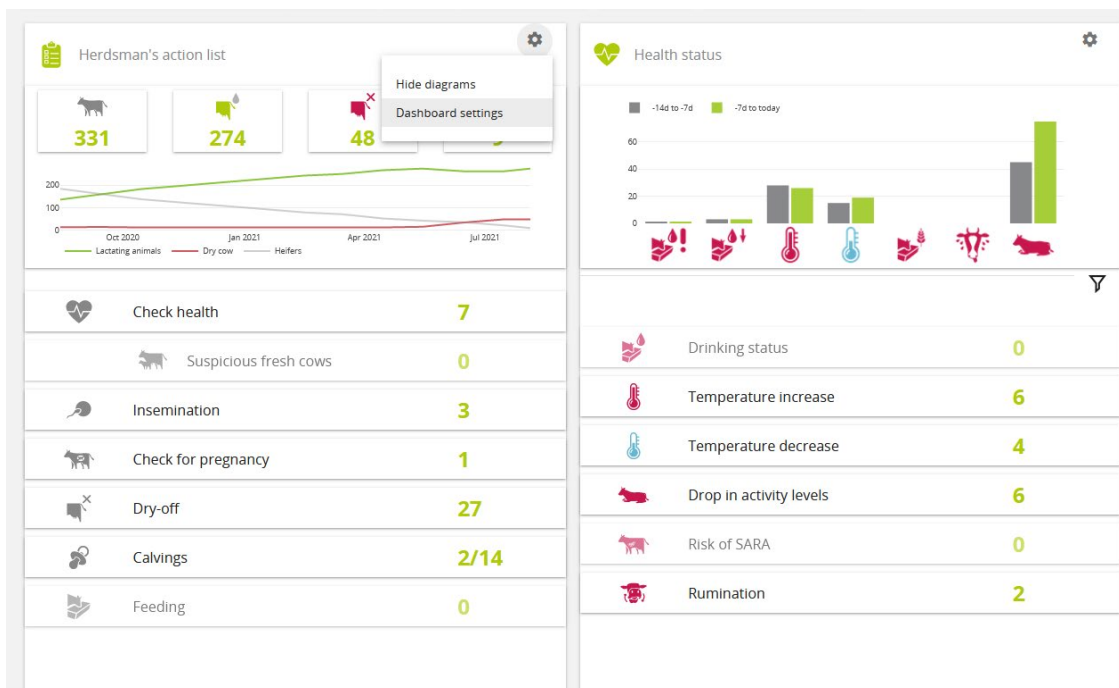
Herdsman's action list

Hide diagrams

Dashboard settings

331

274

48

200
100
0
Oct 2020
Jan 2021
Apr 2021
Jul 2021
Lactating animals
Dry cow
Heifers

Check health 7

Suspicious fresh cows 0

Insemination 3

Check for pregnancy 1

Dry-off 27

Calvings 2/14

Feeding 0

Health status

-14d to -7d
-7d to today

60
40
20
0

Drinking status 0

Temperature increase 6

Temperature decrease 4

Drop in activity levels 6

Risk of SARA 0

Rumination 2